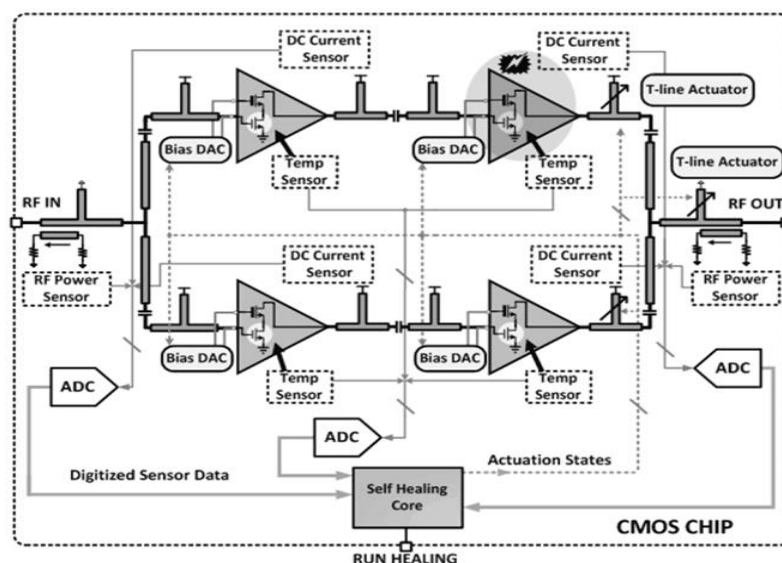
DC Current Sensor

DC Current Sensor

T-line Actuator

Bias DAC

Temp Sensor

Bias DAC

Temp Sensor

T-line Actuator

RF IN

RF OUT

RF Power Sensor

DC Current Sensor

DC Current Sensor

RF Power Sensor

Bias DAC

Bias DAC

Temp Sensor

Temp Sensor

ADC

ADC

ADC

Digitized Sensor Data

Actuation States

Self Healing Core

CMOS CHIP

RUN HEALING